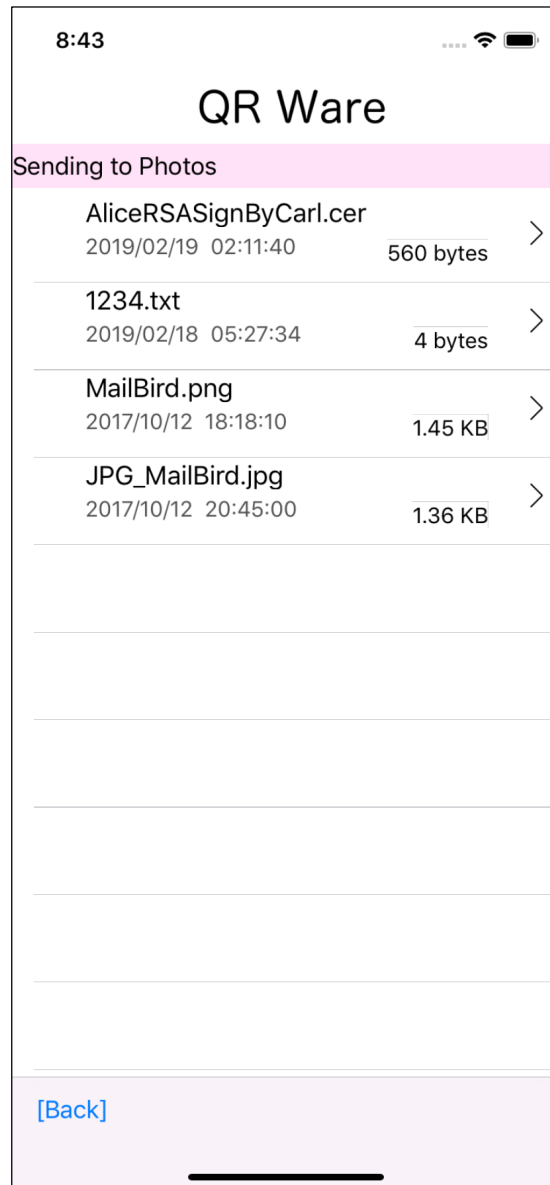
8:43

QR Ware

Sending to Photos

AliceRSASignByCarl.cer
2019/02/19 02:11:40
560 bytes

1234.txt
2019/02/18 05:27:34
4 bytes

MailBird.png
2017/10/12 18:18:10
1.45 KB

JPG_MailBird.jpg
2017/10/12 20:45:00
1.36 KB

[Back]